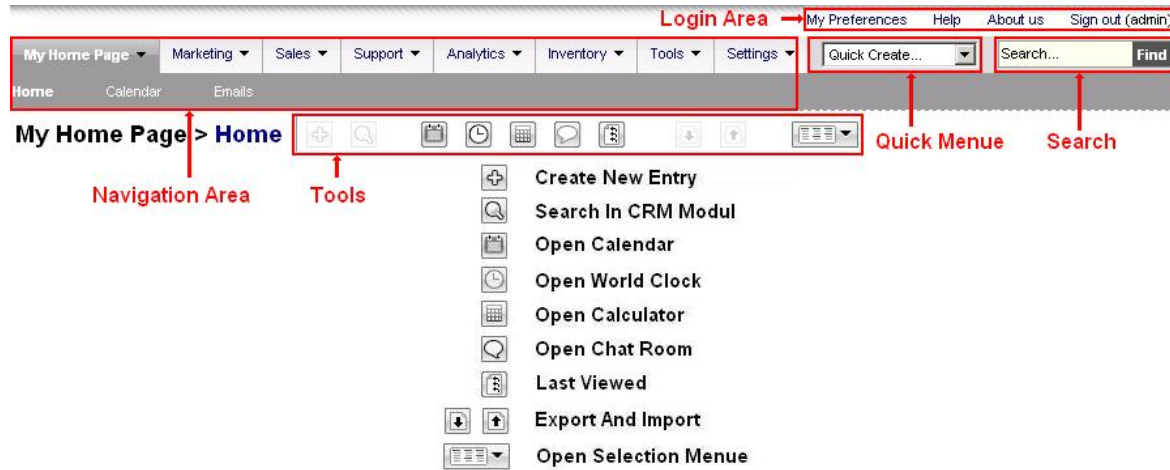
Login Area
My Preferences Help About us Sign out (admin)

My Home Page ▼ Marketing ▼ Sales ▼ Support ▼ Analytics ▼ Inventory ▼ Tools ▼ Settings ▼
Quick Create...
Search... Find

Home Calendar Emails

My Home Page > Home

Quick Menue
Search
Navigation Area
Tools

Create New Entry
Search In CRM Modul
Open Calendar
Open World Clock
Open Calculator
Open Chat Room
Last Viewed
Export And Import
Open Selection Menue